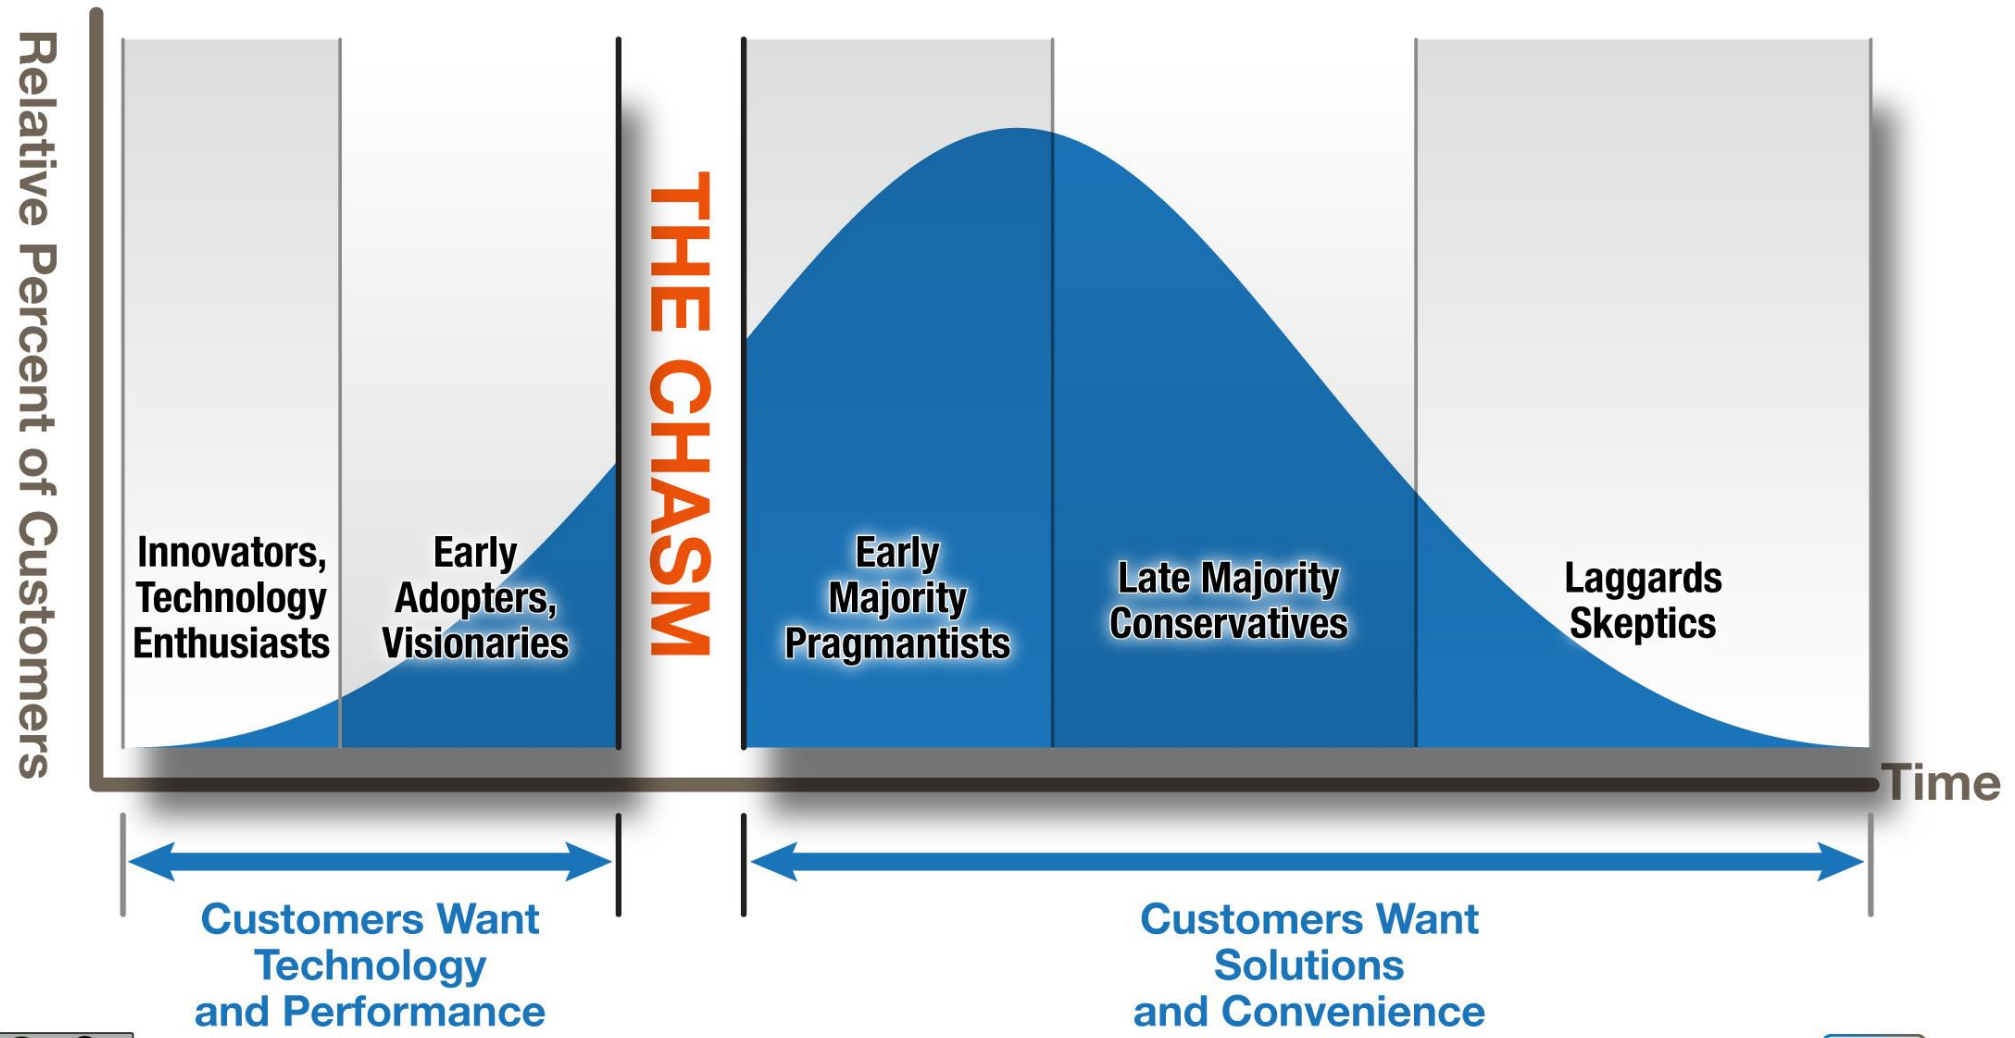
Relative Percent of Customers

Innovators, Technology Enthusiasts

Early Adopters, Visionaries

THE CHASM

Early Majority Pragmantists

Late Majority Conservatives

Laggards Skeptics

Time

Customers Want Technology and Performance

Customers Want Solutions and Convenience